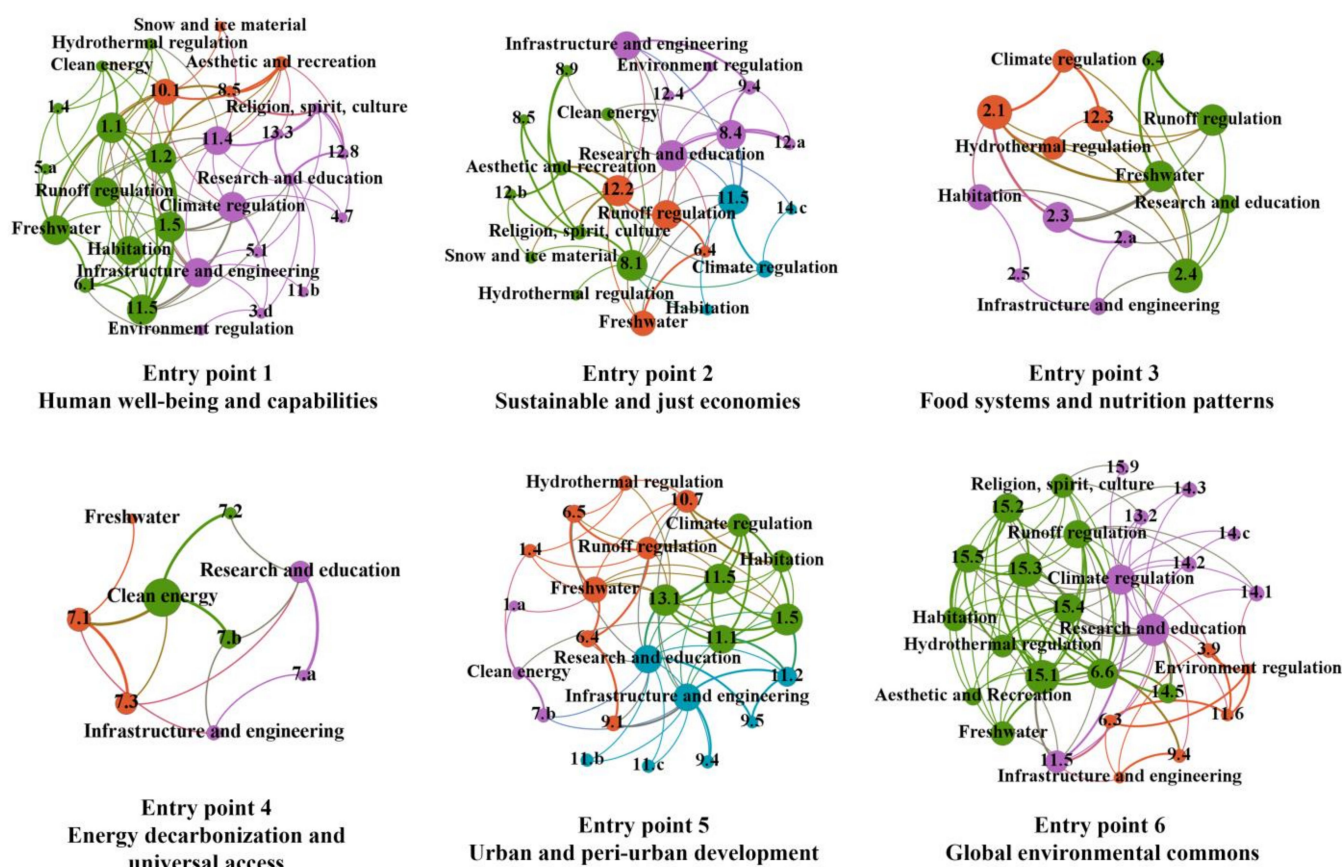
Snow and ice material
Hydrothermal regulation
Clean energy
Aesthetic and recreation
10.1
8.5
Religion, spirit, culture
1.4
1.1
11.4
13.3
12.8
1.2
5.a
Runoff regulation
Research and education
Climate regulation
4.7
Freshwater
1.5
Habitation
5.1
Infrastructure and engineering
6.1
11.b
11.5
3.d
Environment regulation

Entry point 1
Human well-being and capabilities

Infrastructure and engineering
8.9
Environment regulation
12.4
9.4
8.5
Clean energy
8.4
12.a
Research and education
Aesthetic and recreation
12.2
11.5
12.b
Runoff regulation
14.c
Religion, spirit, culture
6.4
Snow and ice material
8.1
Climate regulation
Hydrothermal regulation
Habitation
Freshwater

Entry point 2
Sustainable and just economies

Climate regulation
6.4
2.1
12.3
Runoff regulation
Hydrothermal regulation
Freshwater
Habitation
Research and education
2.3
2.a
2.5
2.4
Infrastructure and engineering

Entry point 3
Food systems and nutrition patterns

Freshwater
7.2
Research and education
Clean energy
7.1
7.b
7.a
7.3
Infrastructure and engineering

Entry point 4
Energy decarbonization and universal access

Hydrothermal regulation
10.7
6.5
Climate regulation
1.4
Runoff regulation
Habitation
11.5
Freshwater
1.a
13.1
1.5
11.1
6.4
Research and education
11.2
Clean energy
Infrastructure and engineering
7.b
9.1
9.5
11.b
11.c
9.4

Entry point 5
Urban and peri-urban development

15.9
Religion, spirit, culture
14.3
15.2
13.2
Runoff regulation
14.c
15.5
15.3
14.2
Climate regulation
14.1
15.4
Habitation
Research and education
Hydrothermal regulation
3.9
Environment regulation
15.1
6.6
Aesthetic and Recreation
14.5
11.6
6.3
Freshwater
11.5
9.4
Infrastructure and engineering

Entry point 6
Global environmental commons